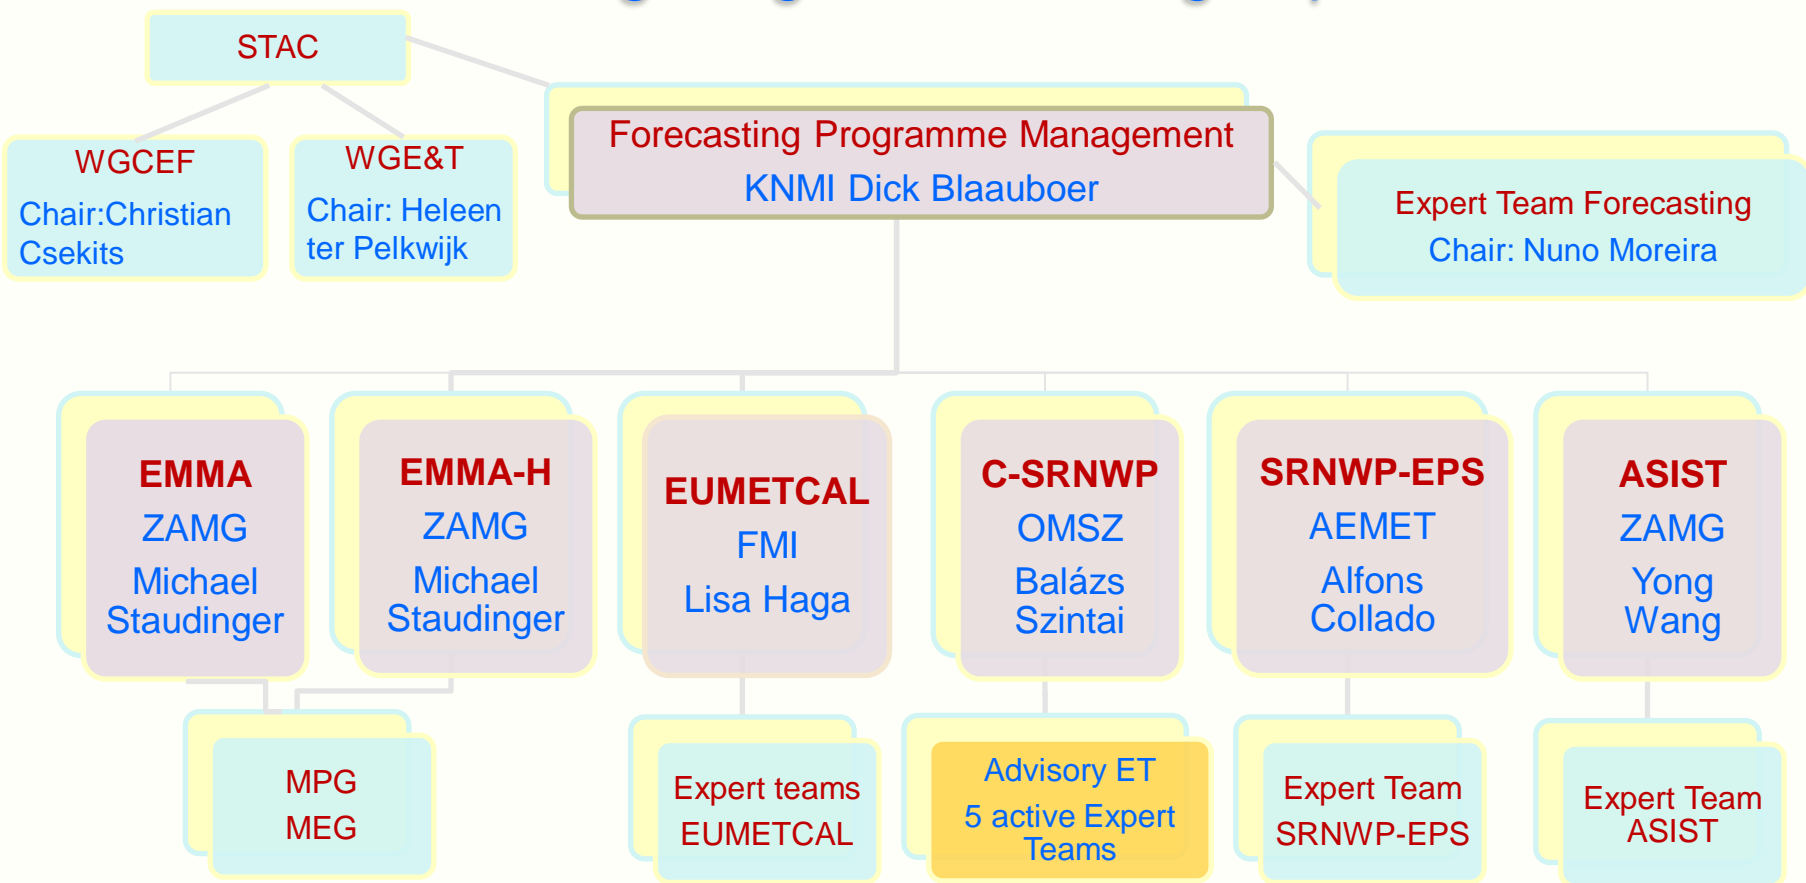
STAC

WGCEF
Chair:Christian Csekits

WGE&T
Chair: Heleen ter Pelkwijk

Forecasting Programme Management
KNMI Dick Blaauboer

Expert Team Forecasting
Chair: Nuno Moreira

EMMA
ZAMG
Michael Staudinger

EMMA-H
ZAMG
Michael Staudinger

EUMETCAL
FMI
Lisa Haga

C-SRNWP
OMSZ
Balázs Szintai

SRNWP-EPS
AEMET
Alfons Collado

ASIST
ZAMG
Yong Wang

MPG
MEG

Expert teams
EUMETCAL

Advisory ET
5 active Expert Teams

Expert Team
SRNWP-EPS

Expert Team
ASIST